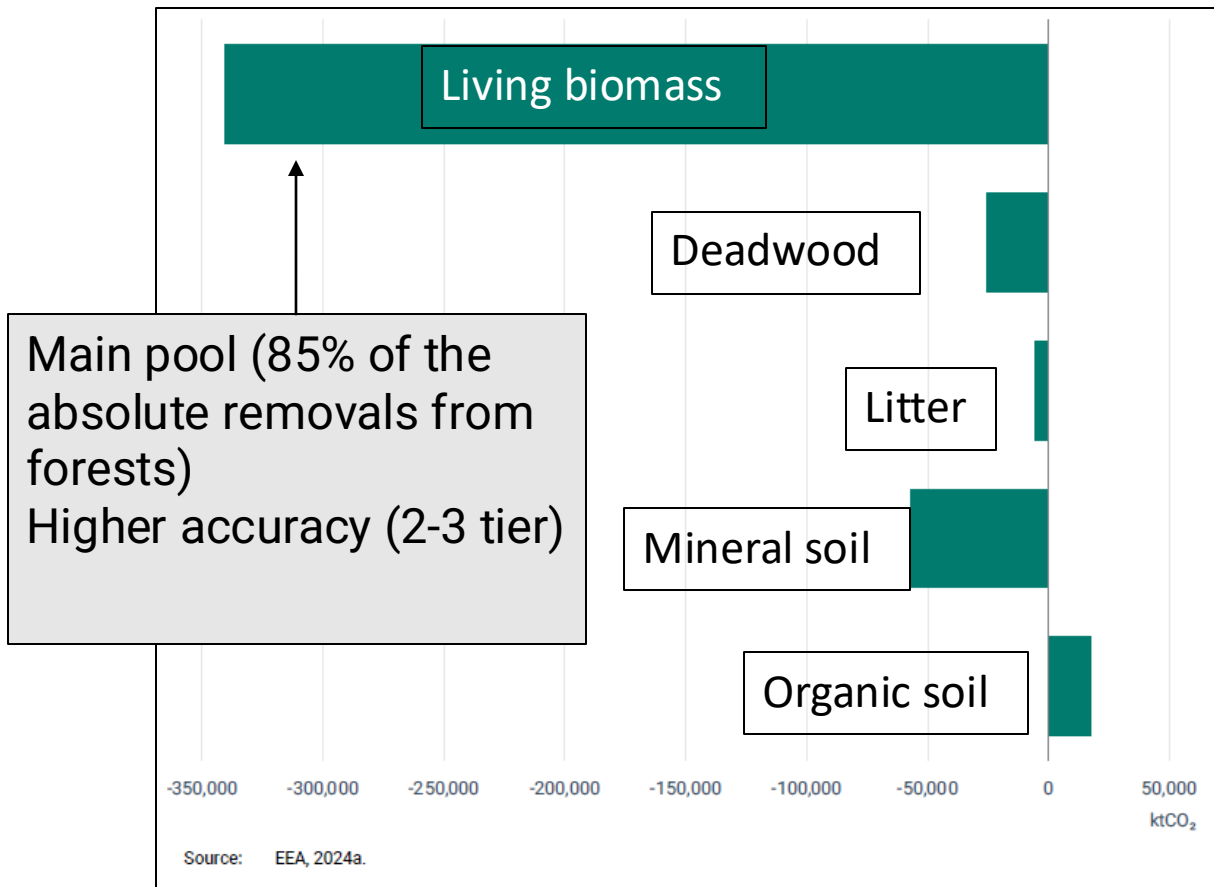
Living biomass

Deadwood

Litter

Mineral soil

Organic soil

Main pool (85% of the absolute removals from forests)
Higher accuracy (2-3 tier)

-350,000 -300,000 -250,000 -200,000 -150,000 -100,000 -50,000 0 50,000

$ktCO_2$

Source: EEA, 2024a.